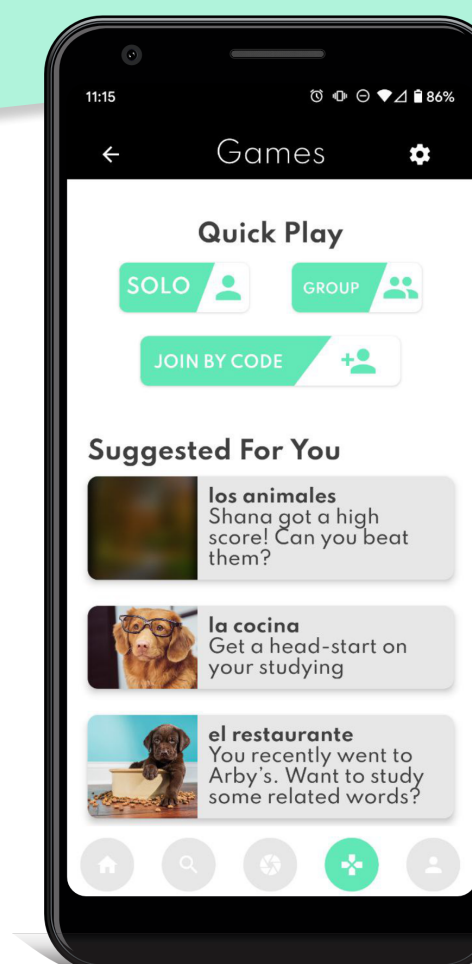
11:15

86%

Games

Quick Play

SOLO

GROUP

JOIN BY CODE

Suggested For You

los animales
Shana got a high score! Can you beat them?

la cocina
Get a head-start on your studying

el restaurante
You recently went to Arby's. Want to study some related words?